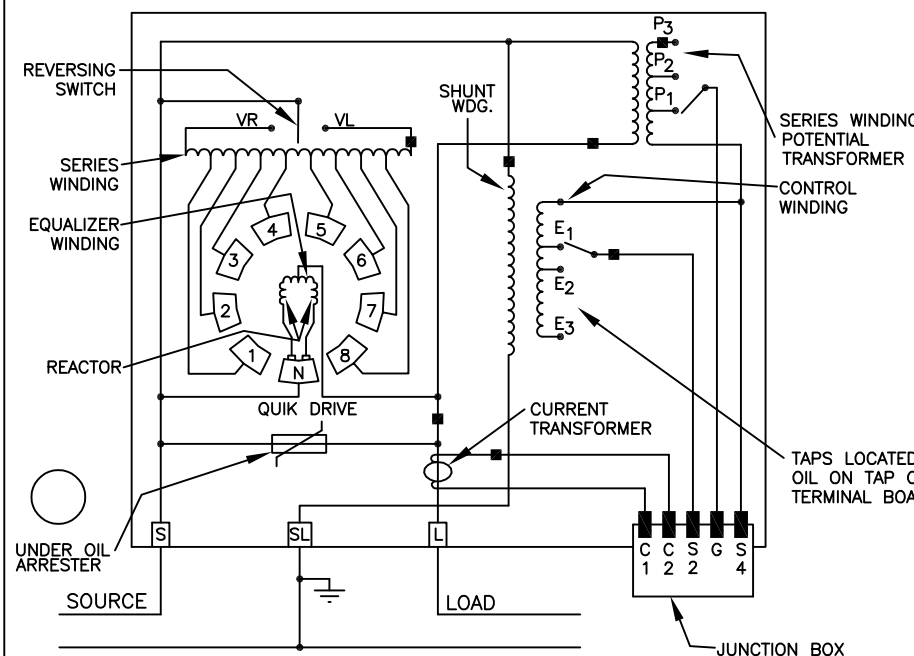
REVERSING SWITCH

SHUNT WDG.

$P_3$
$P_2$
$P_1$

SERIES WINDING POTENTIAL TRANSFORMER

VR
VL

SERIES WINDING

CONTROL WINDING

EQUALIZER WINDING

$E_1$
$E_2$
$E_3$

4
5
3
6
2
7
1
8
N

REACTOR

QUIK DRIVE

CURRENT TRANSFORMER

TAPS LOCATED OIL ON TAP C TERMINAL BOA

UNDER OIL ARRESTER

S
SL
L

C 1
C 2
S 2
G
S 4

SOURCE

LOAD

JUNCTION BOX